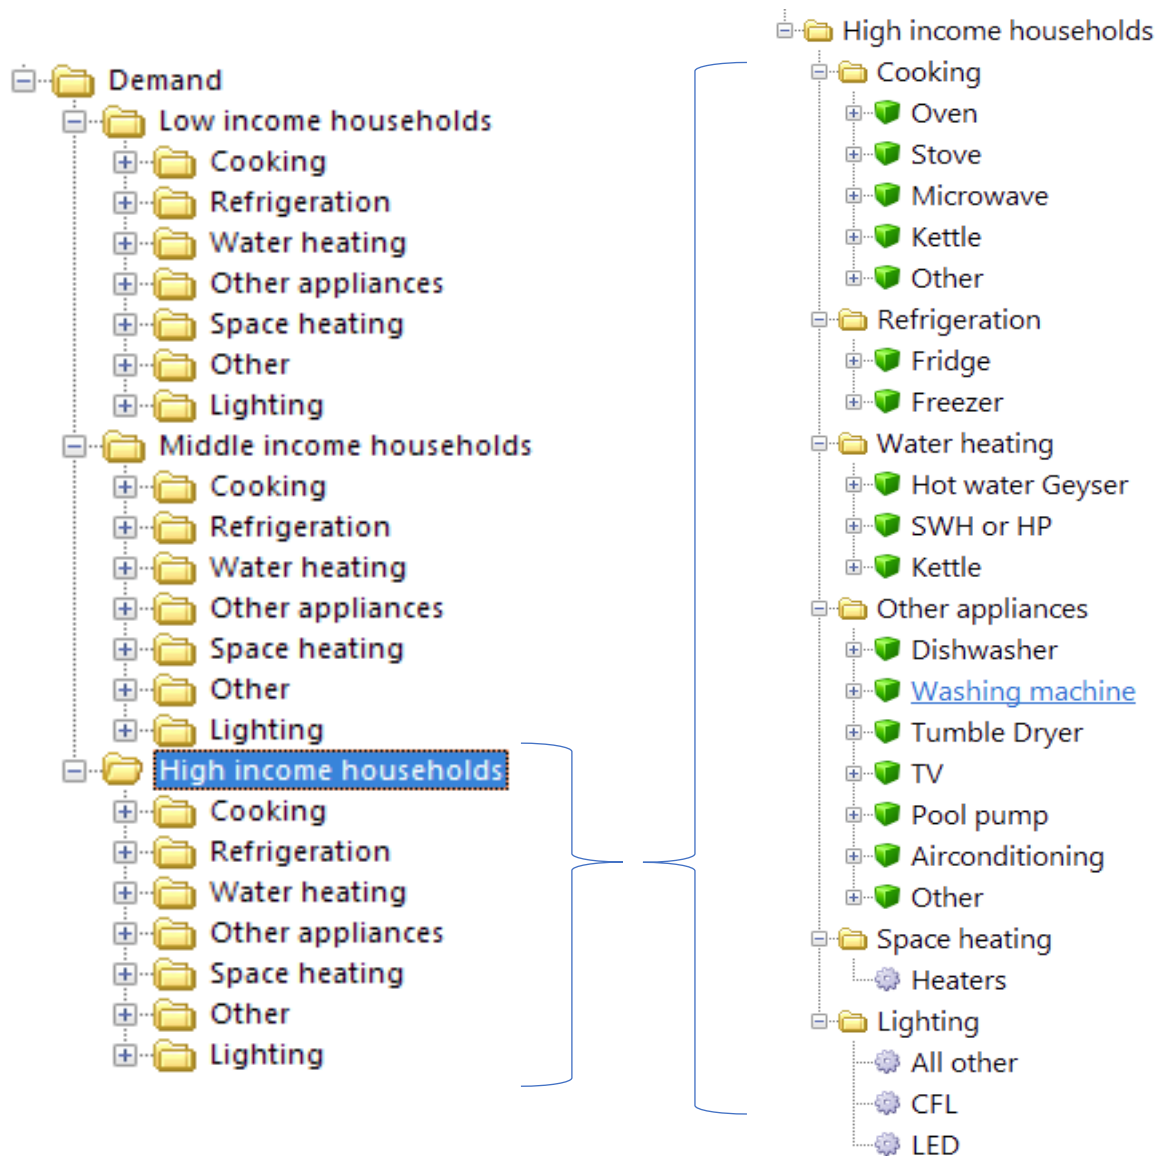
Demand
Low income households
Cooking
Refrigeration
Water heating
Other appliances
Space heating
Other
Lighting
Middle income households
Cooking
Refrigeration
Water heating
Other appliances
Space heating
Other
Lighting
High income households
Cooking
Refrigeration
Water heating
Other appliances
Space heating
Other
Lighting

High income households
Cooking
Oven
Stove
Microwave
Kettle
Other
Refrigeration
Fridge
Freezer
Water heating
Hot water Geyser
SWH or HP
Kettle
Other appliances
Dishwasher
Washing machine
Tumble Dryer
TV
Pool pump
Airconditioning
Other
Space heating
Heaters
Lighting
All other
CFL
LED